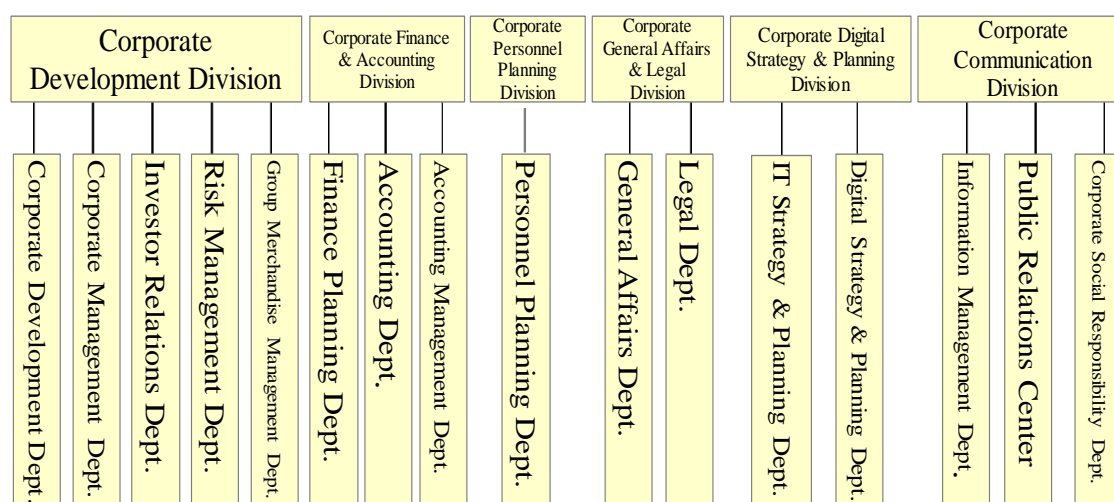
Corporate Development Division

Corporate Development Dept.

Corporate Management Dept.

Investor Relations Dept.

Risk Management Dept.

Group Merchandise Management Dept.

Corporate Finance & Accounting Division

Finance Planning Dept.

Accounting Dept.

Accounting Management Dept.

Corporate Personnel Planning Division

Personnel Planning Dept.

Corporate General Affairs & Legal Division

General Affairs Dept.

Legal Dept.

Corporate Digital Strategy & Planning Division

IT Strategy & Planning Dept.

Digital Strategy & Planning Dept.

Corporate Communication Division

Information Management Dept.

Public Relations Center

Corporate Social Responsibility Dept.